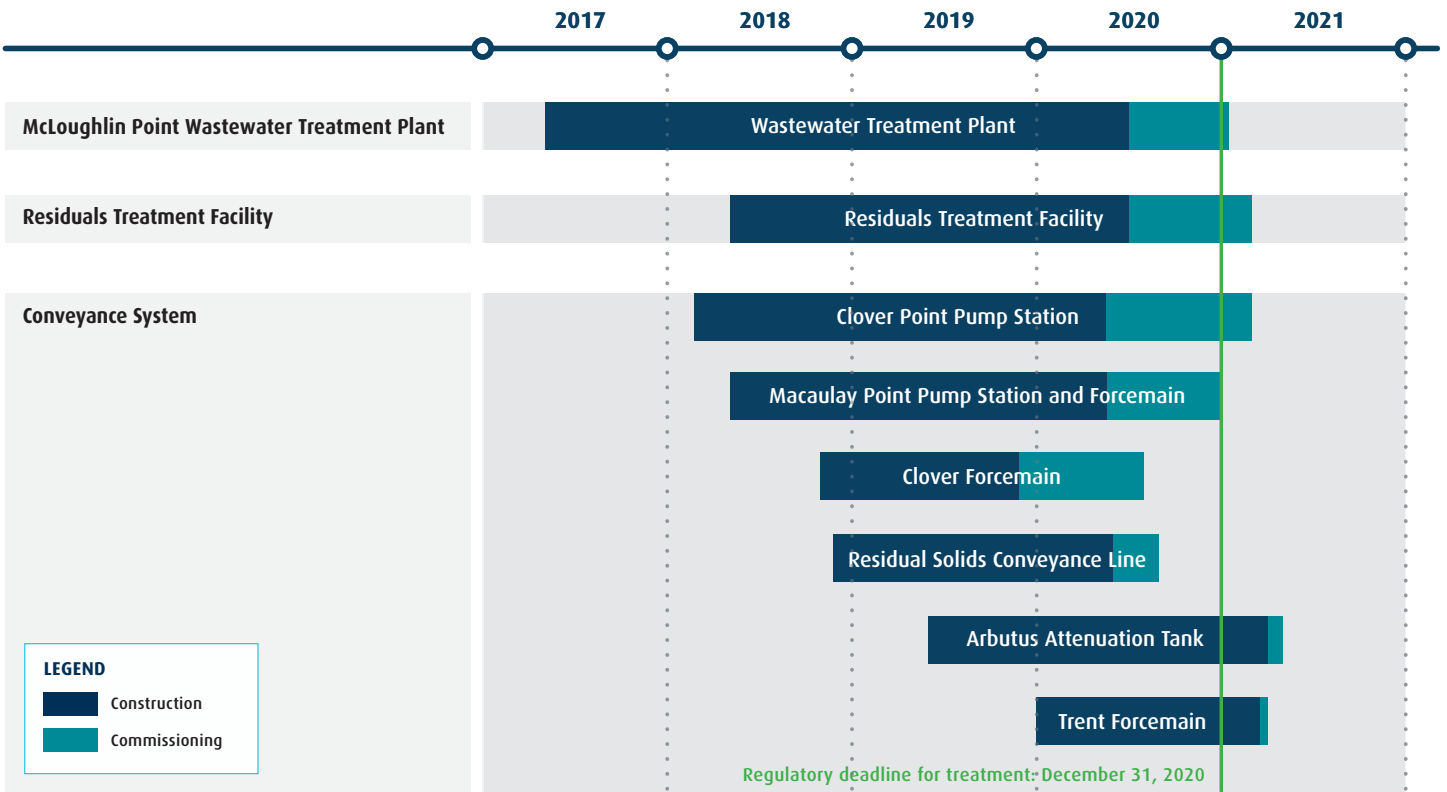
2017 2018 2019 2020 2021

McLoughlin Point Wastewater Treatment Plant
Wastewater Treatment Plant

Residuals Treatment Facility
Residuals Treatment Facility

Conveyance System
Clover Point Pump Station
Macaulay Point Pump Station and Forcemain
Clover Forcemain
Residual Solids Conveyance Line
Arbutus Attenuation Tank
Trent Forcemain

LEGEND
Construction
Commissioning

Regulatory deadline for treatment: December 31, 2020